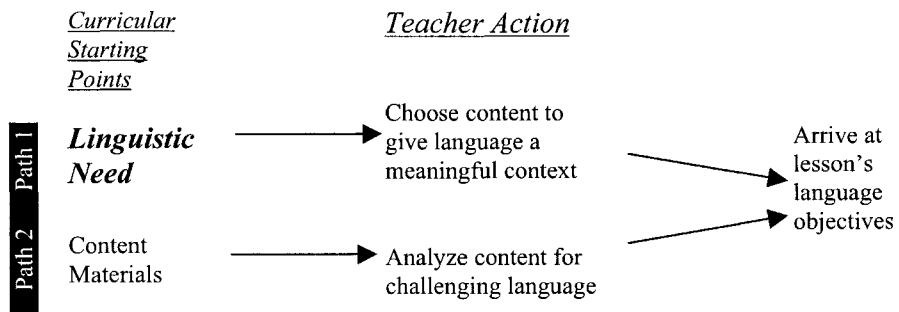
Curricular Starting Points

Teacher Action

Path 1

Linguistic Need

Choose content to give language a meaningful context

Arrive at lesson's language objectives

Path 2

Content Materials

Analyze content for challenging language